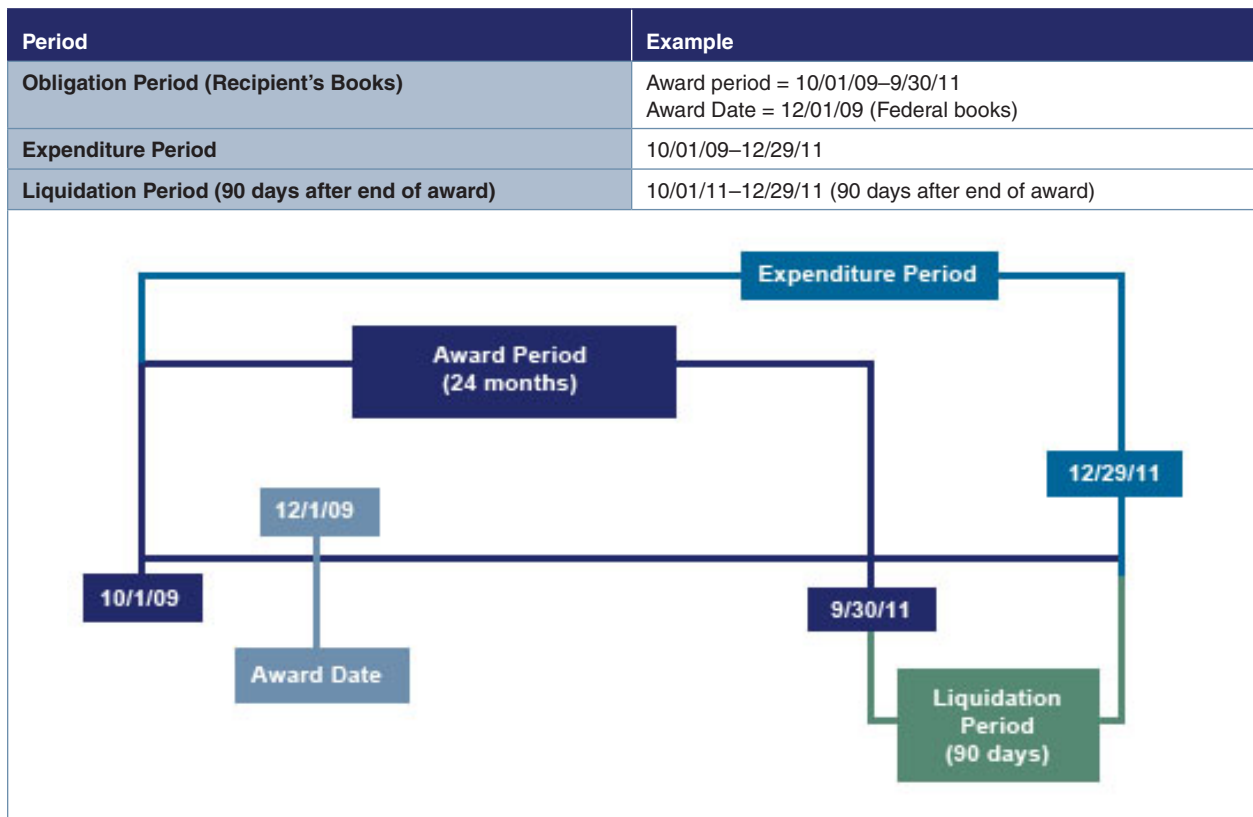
| Period | Example |
|---|---|
| Obligation Period (Recipient's Books) | Award period = 10/01/09–9/30/11<br>Award Date = 12/01/09 (Federal books) |
| Expenditure Period | 10/01/09–12/29/11 |
| Liquidation Period (90 days after end of award) | 10/01/11–12/29/11 (90 days after end of award) |

Expenditure Period

Award Period
(24 months)

12/29/11

12/1/09

10/1/09

9/30/11

Award Date

Liquidation
Period
(90 days)